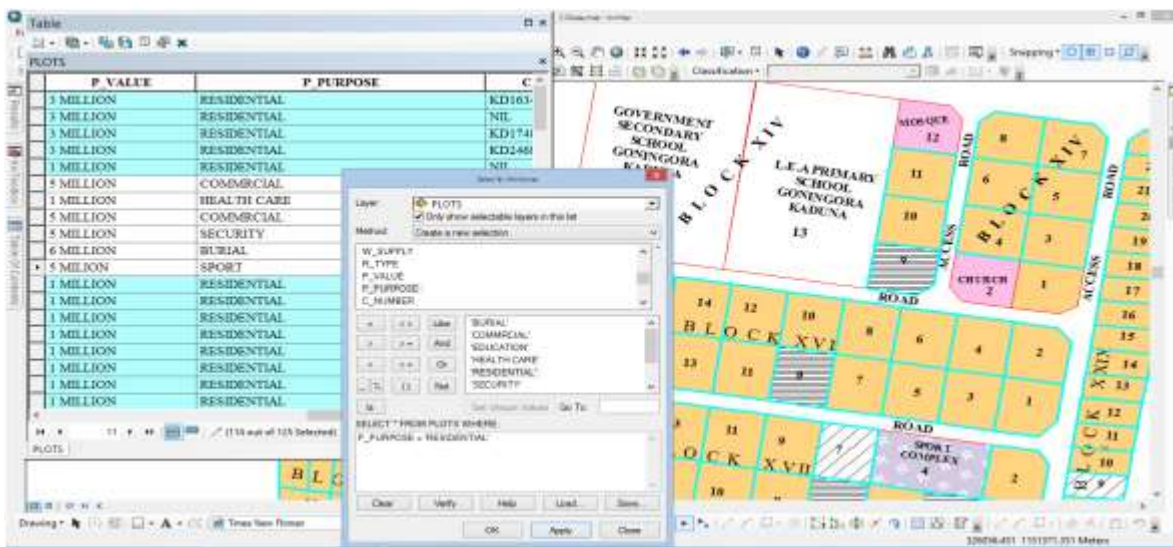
Table

PLOTS

| P_VALUE | P_PURPOSE | C |
|---|---|---|
| 3 MILLION | RESIDENTIAL | KD163 |
| 3 MILLION | RESIDENTIAL | NIL |
| 3 MILLION | RESIDENTIAL | KD174 |
| 3 MILLION | RESIDENTIAL | KD246 |
| 1 MILLION | RESIDENTIAL | NIL |
| 5 MILLION | COMMRCIAL | |
| 1 MILLION | HEALTH CARE | |
| 5 MILLION | COMMRCIAL | |
| 5 MILLION | SECURITY | |
| 6 MILLION | BURIAL | |
| 5 MILION | SPORT | |
| 1 MILLION | RESIDENTIAL | |
| 1 MILLION | RESIDENTIAL | |
| 1 MILLION | RESIDENTIAL | |
| 1 MILLION | RESIDENTIAL | |
| 1 MILLION | RESIDENTIAL | |
| 1 MILLION | RESIDENTIAL | |
| 1 MILLION | RESIDENTIAL | |
| 1 MILLION | RESIDENTIAL | |

(116 out of 125 Selected)

PLOTS

Drawing Times New Roman

Select By Attributes

Layer: PLOTS

Only show selectable layers in this list

Method: Create a new selection

W_SUPPLY
R_TYPE
P_VALUE
P_PURPOSE
C_NUMBER

= <> Like
> >= And
< <= Or
_ % () Not
Is

'BURIAL'
'COMMRCIAL'
'EDUCATION'
'HEALTH CARE'
'RESIDENTIAL'
'SECURITY'

Get Unique Values Go To:

SELECT * FROM PLOTS WHERE:

P_PURPOSE = 'RESIDENTIAL'

Clear Verify Help Load... Save...

OK Apply Close

Classification

Snapping

GOVERNMENT SECONDARY SCHOOL GONINGORA KADUNA

BLOCK XIV

L.E.A PRIMARY SCHOOL GONINGORA KADUNA

13

MOSQUE 12

ROAD

8 7 11 6 5 10 4 3 9 1 2

CHURCH 2

ACCESS

ROAD

21 20 19 18 17 16 15 14 13 12 11 10

14 12 10 8 6 4 2

BLOCK XVI

13 11 9 7 5 3 1

ROAD

SPORT COMPLEX 4

11 9 7

BLOCK XVII

10 2

BLOCK XIV

326056.451 1151371.351 Meters